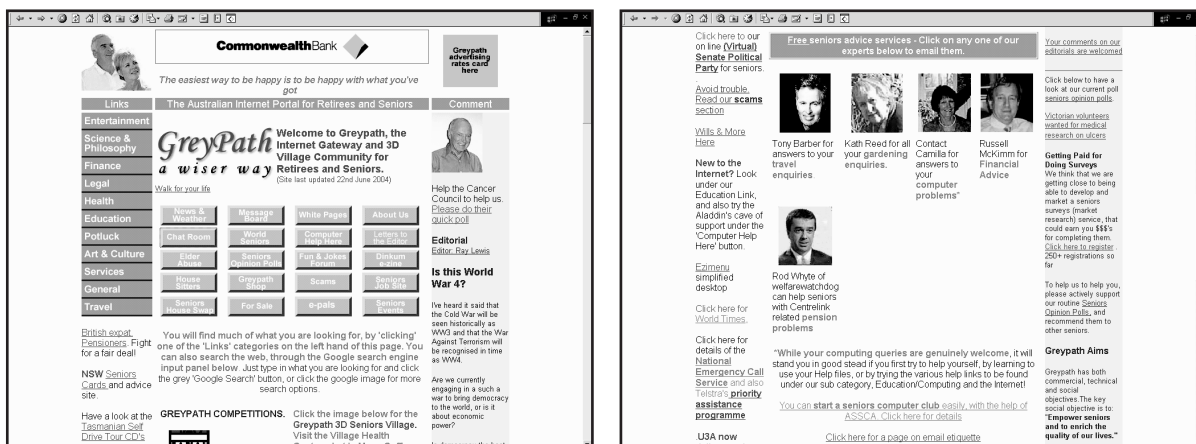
CommonwealthBank

The easiest way to be happy is to be happy with what you've got

Greypath advertising rates card here

Links

The Australian Internet Portal for Retirees and Seniors

Comment

Entertainment

Science & Philosophy

Finance

Legal

Health

Education

Potluck

Art & Culture

Services

General

Travel

GreyPath a wiser way

Welcome to Greypath, the Internet Gateway and 3D Village Community for Retirees and Seniors.

(Site last updated 22nd June 2004)

Walk for your life

News & Weather

Message Board

White Pages

About Us

Chat Room

World Seniors

Computer Help Here

Letters to the Editor

Elder Abuse

Seniors Opinion Polls

Fun & Jokes Forum

Dinkum e-zine

House Sitters

Greypath Shop

Scams

Seniors Job Site

Seniors House Swap

For Sale

e-pals

Seniors Events

British expat. Pensioners. Fight for a fair deal!

NSW Seniors Cards and advice site.

Have a look at the Tasmanian Self Drive Tour CD's

You will find much of what you are looking for, by 'clicking' one of the 'Links' categories on the left hand of this page. You can also search the web, through the Google search engine input panel below. Just type in what you are looking for and click the grey 'Google Search' button, or click the google image for more search options.

GREYPATH COMPETITIONS.

Click the image below for the Greypath 3D Seniors Village. Visit the Village Health

Help the Cancer Council to help us. Please do their quick poll

Editorial

Editor: Ray Lewis

Is this World War 4?

I've heard it said that the Cold War will be seen historically as WW3 and that the War Against Terrorism will be recognised in time as WW4.

Are we currently engaging in a such a war to bring democracy to the world, or is it about economic power?

Click here to our on line (Virtual) Senate Political Party for seniors.

Avoid trouble. Read our scams section

Wills & More Here

New to the Internet? Look under our Education Link, and also try the Aladdin's cave of support under the 'Computer Help Here' button.

Ezimenu simplified desktop

Click here for World Times.

Click here for details of the National Emergency Call Service and also Telstra's priority assistance programme

U3A now

Free seniors advice services - Click on any one of our experts below to email them.

Tony Barber for answers to your travel enquiries

Kath Reed for all your gardening enquiries.

Contact Camilla for answers to your computer problems"

Russell McKimm for Financial Advice

Rod Whyte of welfarewatchdog can help seniors with Centrelink related pension problems

"While your computing queries are genuinely welcome, it will stand you in good stead if you first try to help yourself, by learning to use your Help files, or by trying the various help links to be found under our sub category, Education/Computing and the Internet!

You can start a seniors computer club easily, with the help of ASSCA. Click here for details

Click here for a page on email etiquette

Your comments on our editorials are welcomed

Click below to have a look at our current poll seniors opinion polls.

Victorian volunteers wanted for medical research on ulcers

Getting Paid for Doing Surveys

We think that we are getting close to being able to develop and market a seniors surveys (market research) service, that could earn you $$$'s for completing them. Click here to register 250+ registrations so far

To help us to help you, please actively support our routine Seniors Opinion Polls, and recommend them to other seniors.

Greypath Aims

Greypath has both commercial, technical and social objectives.The key social objective is to: "Empower seniors and to enrich the quality of our lives."